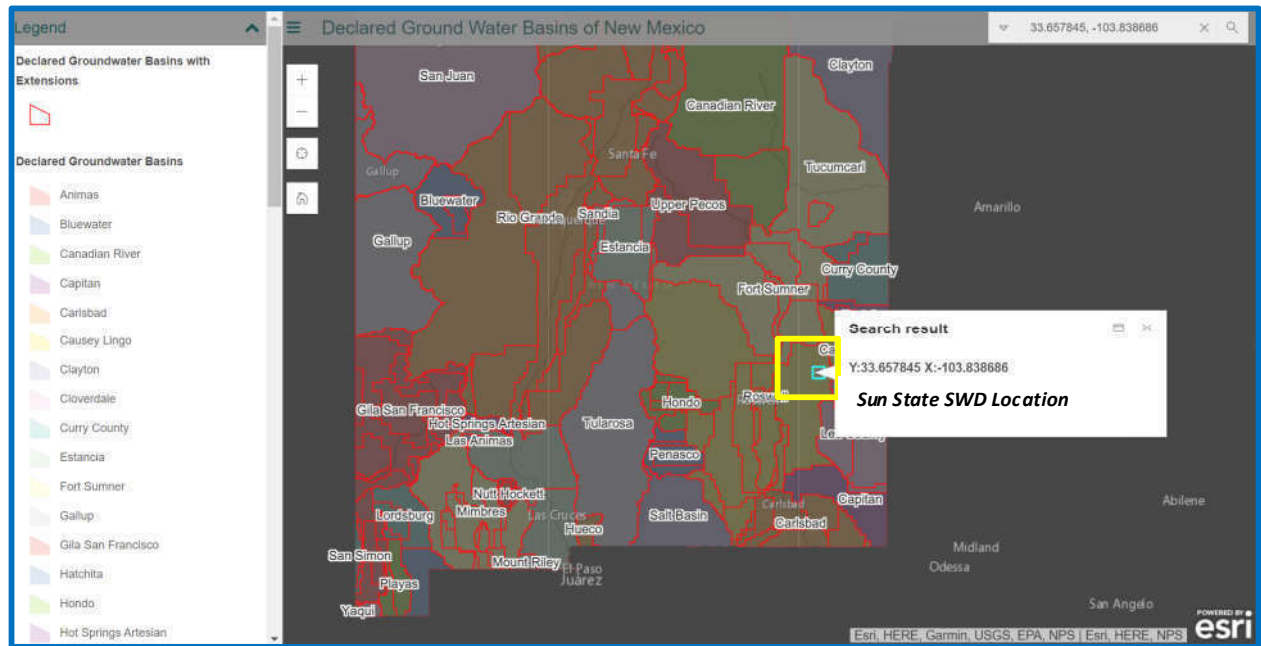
Legend

Declared Groundwater Basins with Extensions

Declared Groundwater Basins

Animas
Bluewater
Canadian River
Capitan
Carlsbad
Causey Lingo
Clayton
Cloverdale
Curry County
Estancia
Fort Sumner
Gallup
Gila San Francisco
Hatchita
Hondo
Hot Springs Artesian

Declared Ground Water Basins of New Mexico

33.657845, -103.838686

San Juan
Clayton
Canadian River
Santa Fe
Tucumcari
Gallup
Bluewater
Rio Grande
Sandia
Upper Pecos
Amarillo
Gallup
Estancia
Curry County
Fort Sumner
Ca
Hondo
Roswell
Gila San Francisco
Hot Springs Artesian
Las Animas
Tularosa
Le
Penasco
Nutt Hockett
Capitan
Lordsburg
Mimbres
Las Cruces
Carlsbad
Carlsbad
Hueco
Salt Basin
Abilene
San Simon
Mount Riley
El Paso
Juárez
Midland
Playas
Odessa
Yaqui
San Angelo

Search result

Y:33.657845 X:-103.838686

Sun State SWD Location

Esri, HERE, Garmin, USGS, EPA, NPS | Esri, HERE, NPS

POWERED BY esri